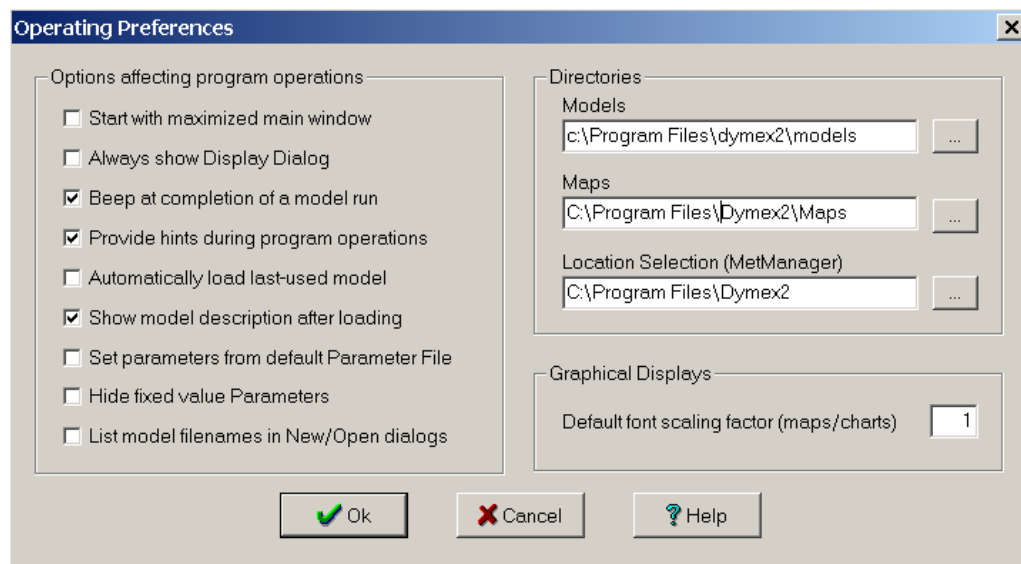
Operating Preferences

Options affecting program operations

Start with maximized main window

Always show Display Dialog

Beep at completion of a model run

Provide hints during program operations

Automatically load last-used model

Show model description after loading

Set parameters from default Parameter File

Hide fixed value Parameters

List model filenames in New/Open dialogs

Directories

Models

c:\Program Files\dymex2\models

...

Maps

C:\Program Files\Dymex2\Maps

...

Location Selection (MetManager)

C:\Program Files\Dymex2

...

Graphical Displays

Default font scaling factor (maps/charts)

1

Ok

Cancel

Help